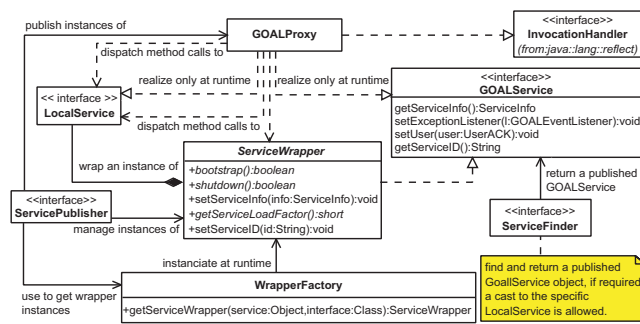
publish instances of

GOALProxy

<<interface>>
InvocationHandler
(from:java::lang::reflect)

dispatch method calls to

realize only at runtime

realize only at runtime

<< interface >>
LocalService

dispatch method calls to

<<interface>>
GOALService

getServiceInfo():ServiceInfo
setExceptionListener(l:GOALEventListener):void
setUser(user:UserACK):void
getServiceID():String

wrap an instance of

ServiceWrapper

+bootstrap():boolean
+shutdown():boolean
+setServiceInfo(info:ServiceInfo):void
+getServiceLoadFactor():short
+setServiceID(id:String):void

return a published GOALService

<<interface>>
ServicePublisher

manage instances of

<<interface>>
ServiceFinder

instanciate at runtime

WrapperFactory

+getServiceWrapper(service:Object,interface:Class):ServiceWrapper

use to get wrapper instances

find and return a published GoallService object, if required a cast to the specific LocalService is allowed.